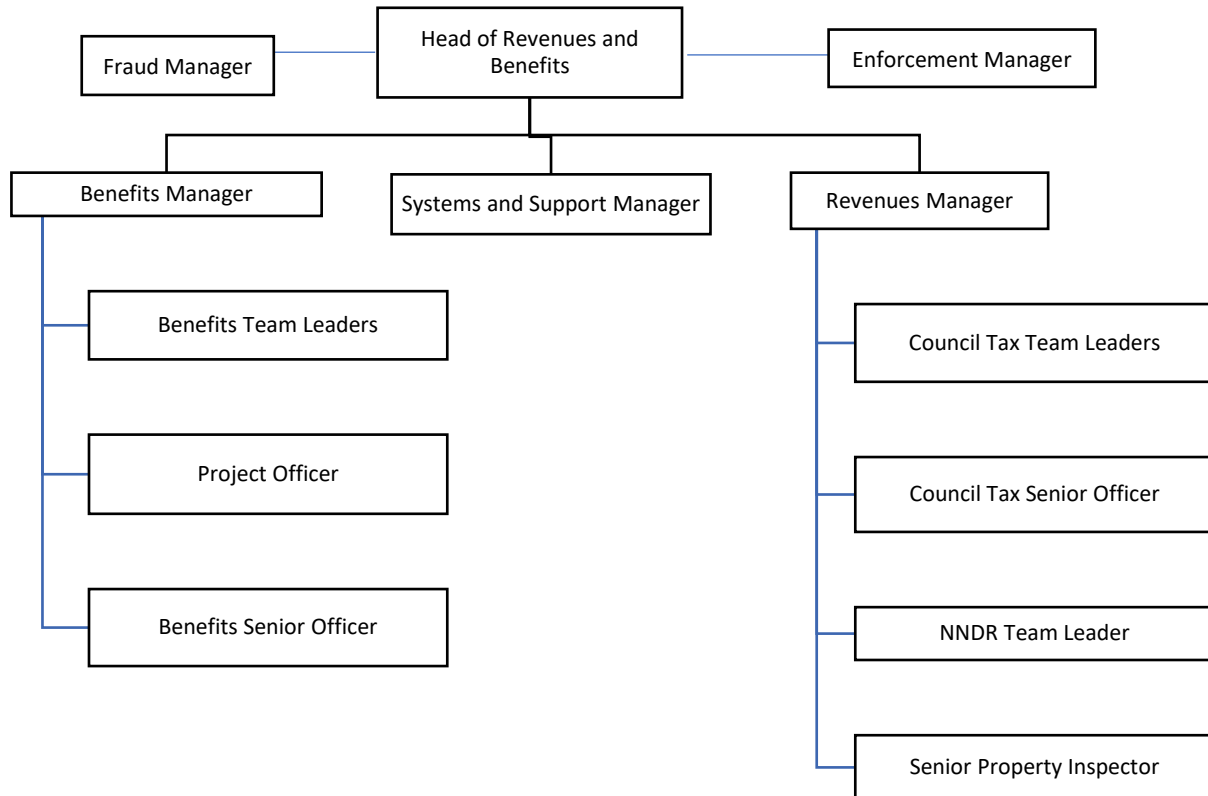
Head of Revenues and Benefits

Fraud Manager

Enforcement Manager

Benefits Manager

Systems and Support Manager

Revenues Manager

Benefits Team Leaders

Project Officer

Benefits Senior Officer

Council Tax Team Leaders

Council Tax Senior Officer

NNDR Team Leader

Senior Property Inspector